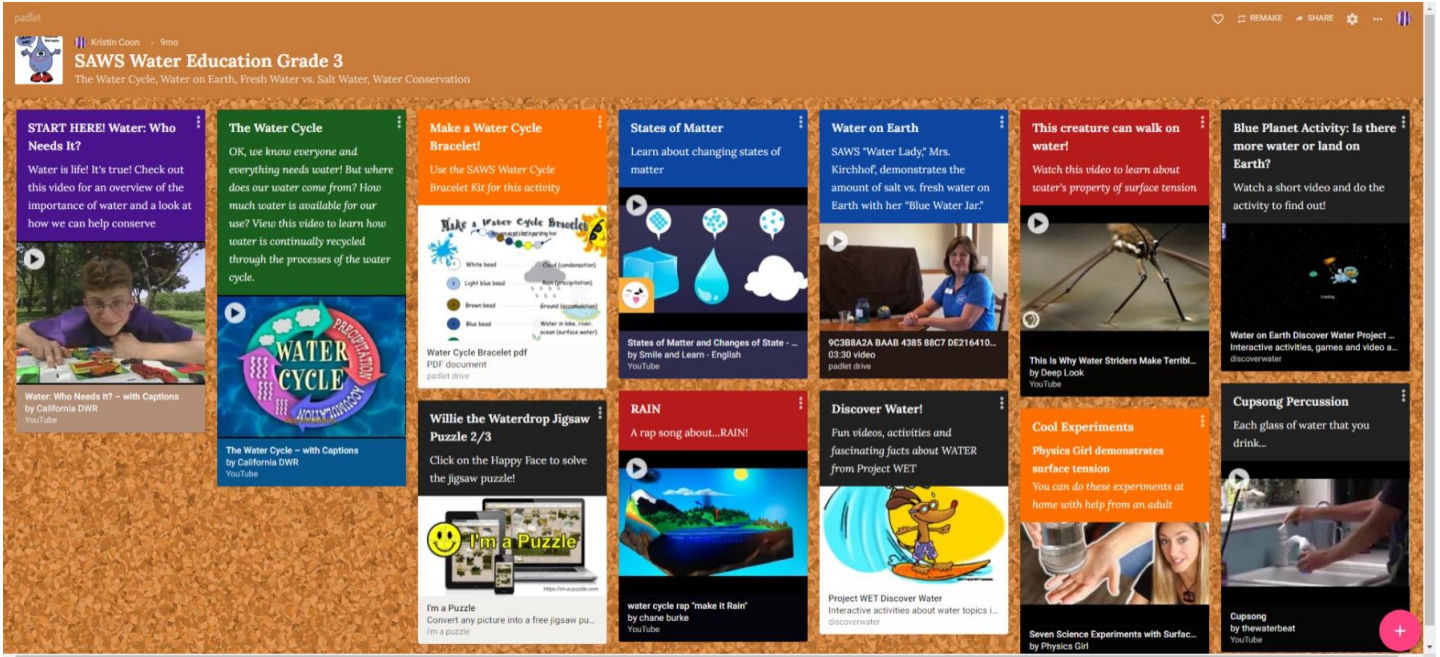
padlet

REMAKE SHARE

Kristin Coon • 9mo

SAWS Water Education Grade 3

The Water Cycle, Water on Earth, Fresh Water vs. Salt Water, Water Conservation

START HERE! Water: Who Needs It?

Water is life! It's true! Check out this video for an overview of the importance of water and a look at how we can help conserve

Water: Who Needs It? – with Captions
by California DWR
YouTube

The Water Cycle

OK, we know everyone and everything needs water! But where does our water come from? How much water is available for our use? View this video to learn how water is continually recycled through the processes of the water cycle.

WATER CYCLE
PRECIPITATION
ACCUMULATION

The Water Cycle – with Captions
by California DWR
YouTube

Make a Water Cycle Bracelet!

Use the SAWS Water Cycle Bracelet Kit for this activity

Make a Water Cycle Bracelet
White bead
Cloud (condensation)
Light blue bead
Rain (precipitation)
Brown bead
Ground (accumulation)
Blue bead
Water in lake, river, ocean (surface water)

Water Cycle Bracelet pdf
PDF document
padlet drive

Willie the Waterdrop Jigsaw Puzzle 2/3

Click on the Happy Face to solve the jigsaw puzzle!

I'm a Puzzle

I'm a Puzzle
Convert any picture into a free jigsaw pu...
im a puzzle

States of Matter

Learn about changing states of matter

States of Matter and Changes of State - ...
by Smile and Learn - English
YouTube

RAIN

A rap song about...RAIN!

water cycle rap "make it Rain"
by chane burke
YouTube

Water on Earth

SAWS "Water Lady," Mrs. Kirchhof, demonstrates the amount of salt vs. fresh water on Earth with her "Blue Water Jar."

9C3B8A2A BAAB 4385 88C7 DE216410...
03:30 video
padlet drive

Discover Water!

Fun videos, activities and fascinating facts about WATER from Project WET

Project WET Discover Water
Interactive activities about water topics i...
discoverwater

This creature can walk on water!

Watch this video to learn about water's property of surface tension

This Is Why Water Striders Make Terribl...
by Deep Look
YouTube

Cool Experiments

Physics Girl demonstrates surface tension

You can do these experiments at home with help from an adult

Seven Science Experiments with Surfac...
by Physics Girl

Blue Planet Activity: Is there more water or land on Earth?

Watch a short video and do the activity to find out!

Water on Earth Discover Water Project ...
Interactive activities, games and video a...
discoverwater

Cupsong Percussion

Each glass of water that you drink...

Cupsong
by thewaterbeat
YouTube

+